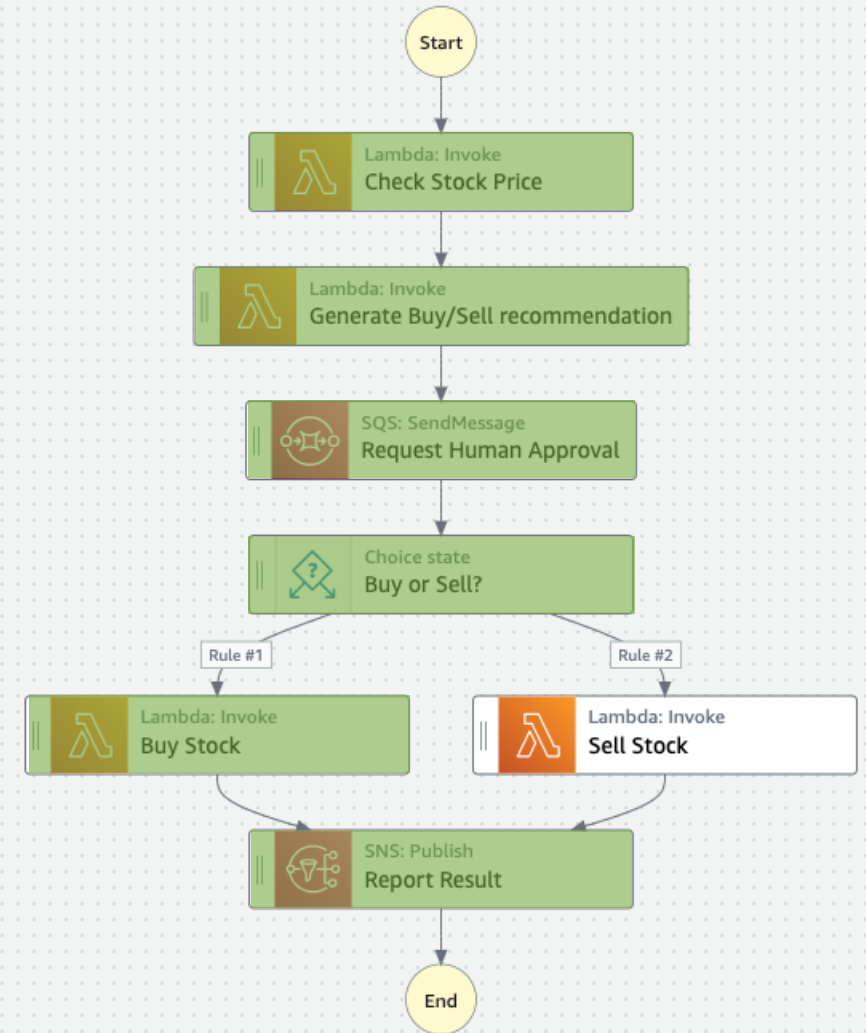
Start

Lambda: Invoke
Check Stock Price

Lambda: Invoke
Generate Buy/Sell recommendation

SQS: SendMessage
Request Human Approval

Choice state
Buy or Sell?

Rule #1

Rule #2

Lambda: Invoke
Buy Stock

Lambda: Invoke
Sell Stock

SNS: Publish
Report Result

End